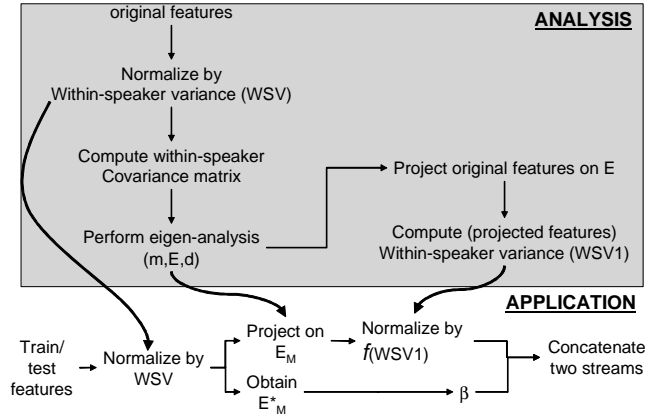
ANALYSIS

original features

Normalize by Within-speaker variance (WSV)

Compute within-speaker Covariance matrix

Perform eigen-analysis (m,E,d)

Project original features on E

Compute (projected features) Within-speaker variance (WSV1)

APPLICATION

Train/ test features

Normalize by WSV

Project on $E_M$

Obtain $E^*_M$

Normalize by $f$(WSV1)

β

Concatenate two streams